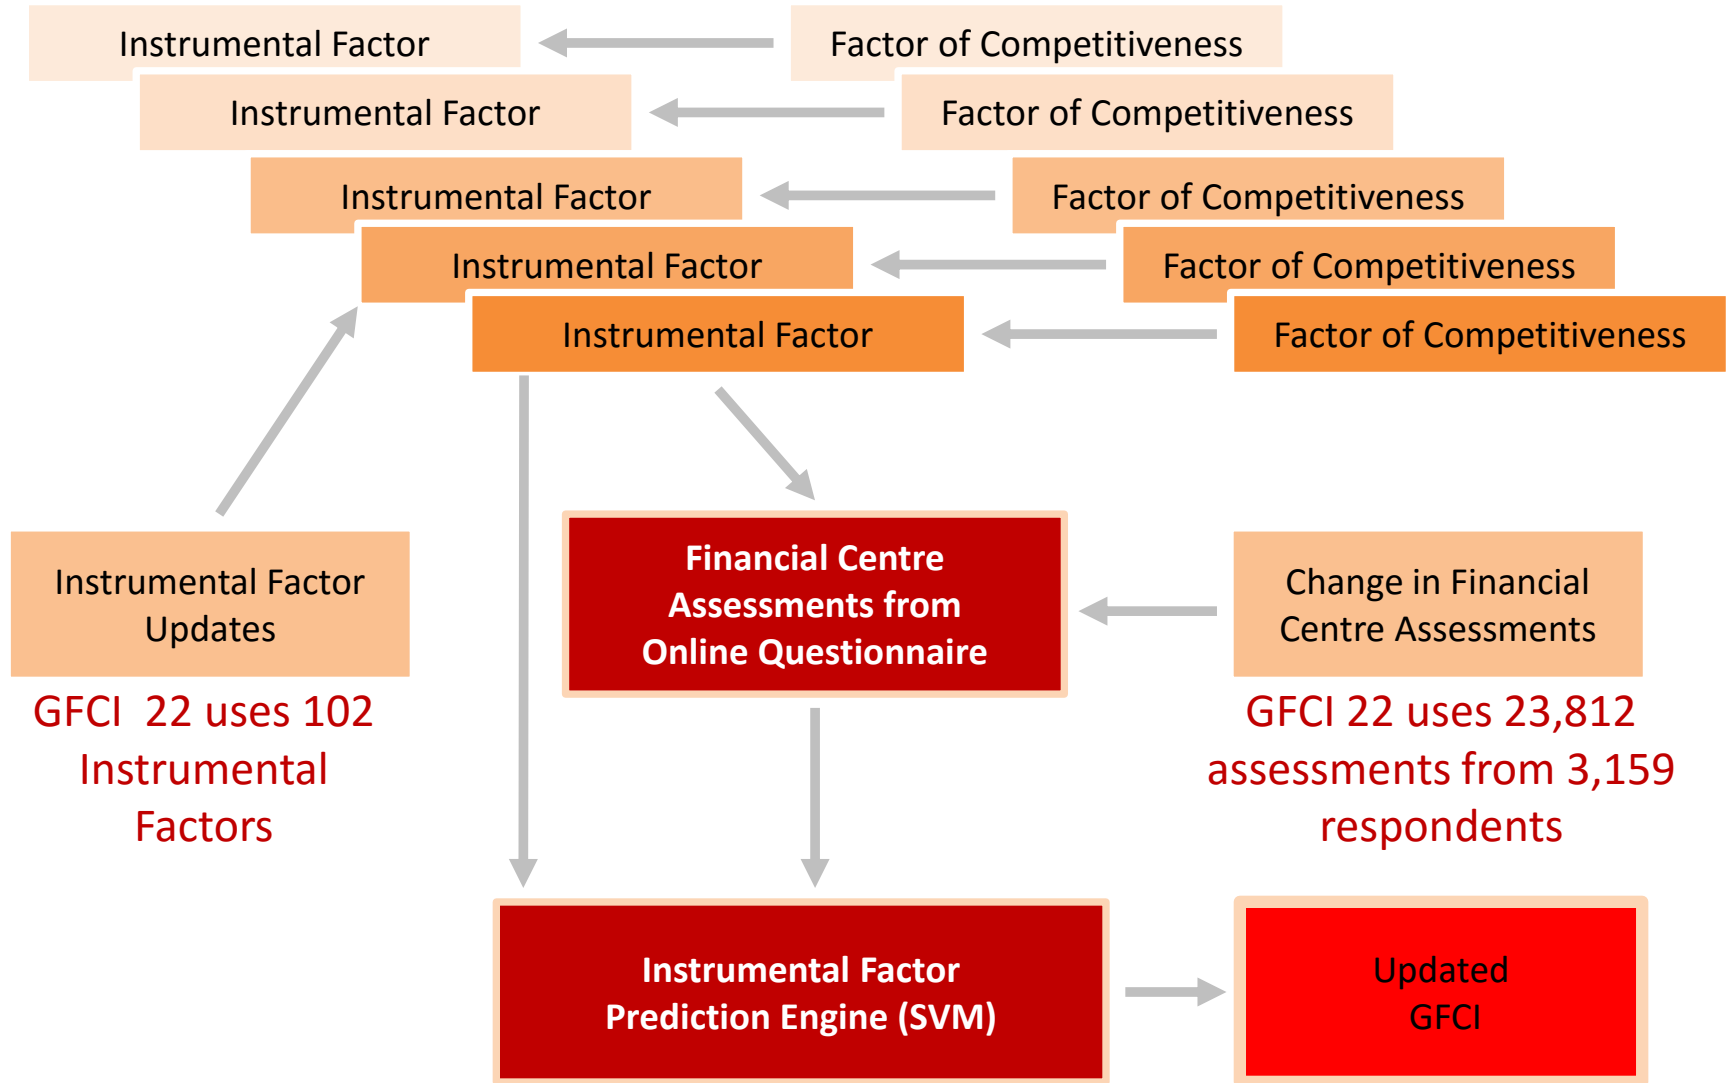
Instrumental Factor

Factor of Competitiveness

Instrumental Factor

Factor of Competitiveness

Instrumental Factor

Factor of Competitiveness

Instrumental Factor

Factor of Competitiveness

Instrumental Factor

Factor of Competitiveness

Instrumental Factor Updates

GFCI 22 uses 102 Instrumental Factors

Financial Centre Assessments from Online Questionnaire

Change in Financial Centre Assessments

GFCI 22 uses 23,812 assessments from 3,159 respondents

Instrumental Factor Prediction Engine (SVM)

Updated GFCI